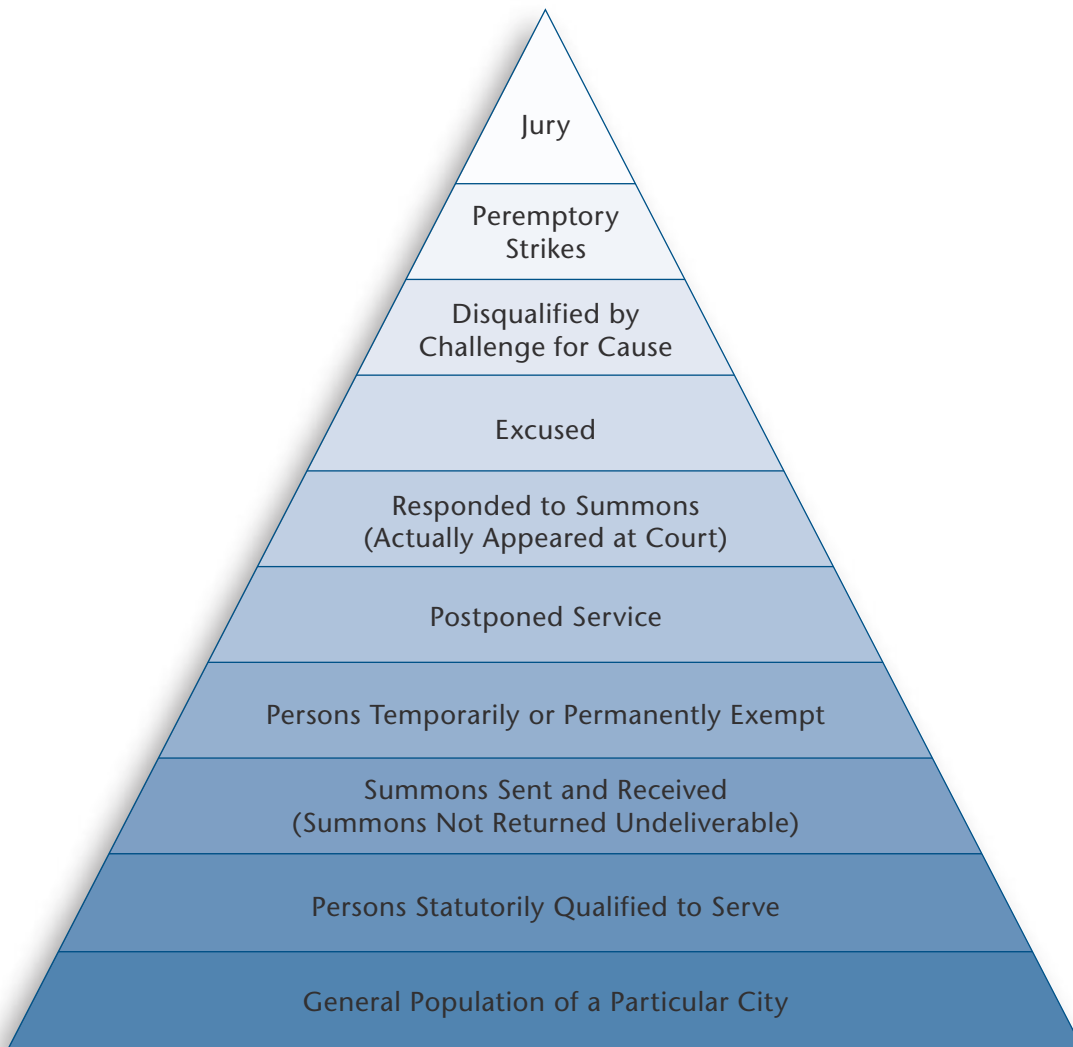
Jury

Peremptory Strikes

Disqualified by Challenge for Cause

Excused

Responded to Summons (Actually Appeared at Court)

Postponed Service

Persons Temporarily or Permanently Exempt

Summons Sent and Received (Summons Not Returned Undeliverable)

Persons Statutorily Qualified to Serve

General Population of a Particular City